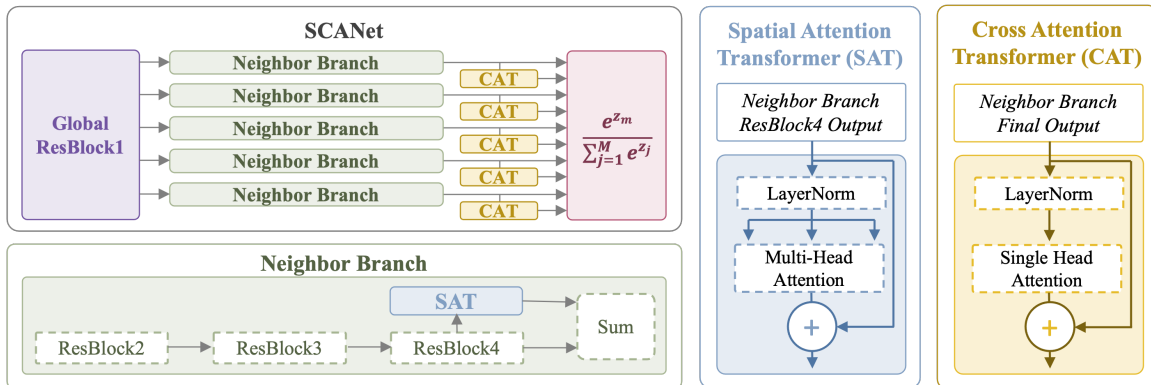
SCANet

Global ResBlock1

Neighbor Branch

Neighbor Branch

Neighbor Branch

Neighbor Branch

Neighbor Branch

CAT

CAT

CAT

CAT

CAT

$\frac{e^{z_m}}{\sum_{j=1}^{M} e^{z_j}}$

Neighbor Branch

SAT

ResBlock2

ResBlock3

ResBlock4

Sum

Spatial Attention Transformer (SAT)

Neighbor Branch ResBlock4 Output

LayerNorm

Multi-Head Attention

+

Cross Attention Transformer (CAT)

Neighbor Branch Final Output

LayerNorm

Single Head Attention

+